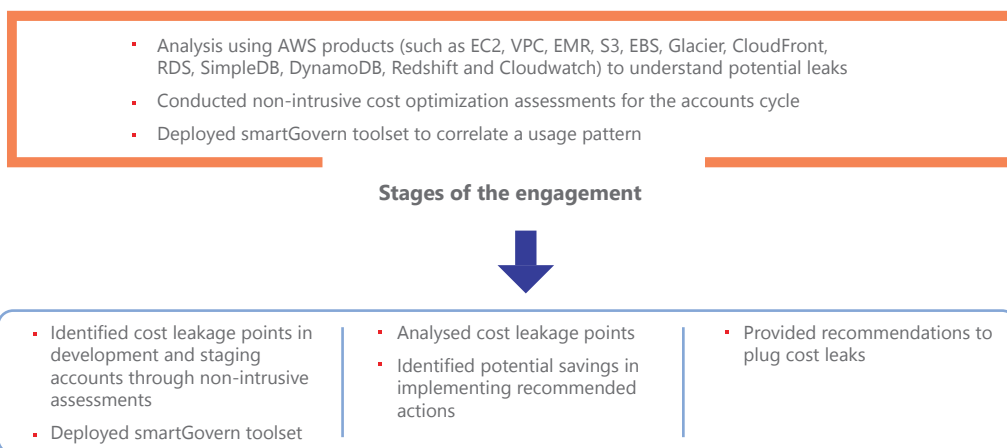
- Analysis using AWS products (such as EC2, VPC, EMR, S3, EBS, Glacier, CloudFront, RDS, SimpleDB, DynamoDB, Redshift and Cloudwatch) to understand potential leaks
- Conducted non-intrusive cost optimization assessments for the accounts cycle
- Deployed smartGovern toolset to correlate a usage pattern

**Stages of the engagement**

- Identified cost leakage points in development and staging accounts through non-intrusive assessments
- Deployed smartGovern toolset

- Analysed cost leakage points
- Identified potential savings in implementing recommended actions

- Provided recommendations to plug cost leaks